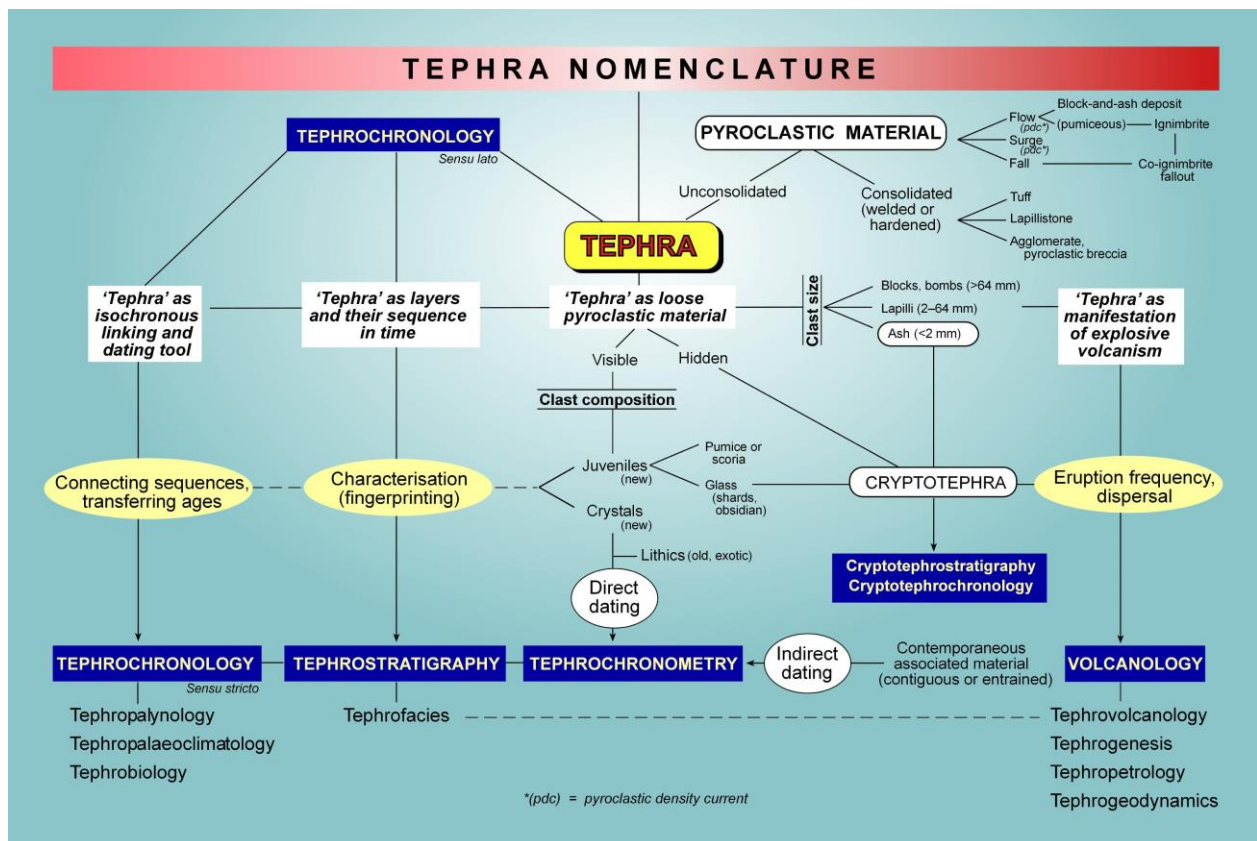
TEPHRA NOMENCLATURE

TEPHROCHRONOLOGY
Sensu lato

PYROCLASTIC MATERIAL

Flow (pdc*)
Block-and-ash deposit
(pumiceous)
Ignimbrite
Surge (pdc*)
Fall
Co-ignimbrite fallout

Unconsolidated

Consolidated (welded or hardened)

Tuff
Lapillistone
Agglomerate, pyroclastic breccia

TEPHRA

'Tephra' as isochronous linking and dating tool

'Tephra' as layers and their sequence in time

'Tephra' as loose pyroclastic material

Clast size
Blocks, bombs (>64 mm)
Lapilli (2–64 mm)
Ash (<2 mm)

'Tephra' as manifestation of explosive volcanism

Visible
Hidden

Clast composition

Connecting sequences, transferring ages

Characterisation (fingerprinting)

Juveniles (new)
Pumice or scoria
Glass (shards, obsidian)
Crystals (new)
Lithics (old, exotic)

CRYPTOTEPHRA

Eruption frequency, dispersal

Direct dating

Cryptotephrostratigraphy
Cryptotephrochronology

TEPHROCHRONOLOGY
Sensu stricto

TEPHROSTRATIGRAPHY

TEPHROCHRONOMETRY

Indirect dating

Contemporaneous associated material (contiguous or entrained)

VOLCANOLOGY

Tephropalynology
Tephropalaeoclimatology
Tephrobiology

Tephrofacies

Tephrovolcanology
Tephrogenesis
Tephropetrology
Tephrogeodynamics

*(pdc) = pyroclastic density current